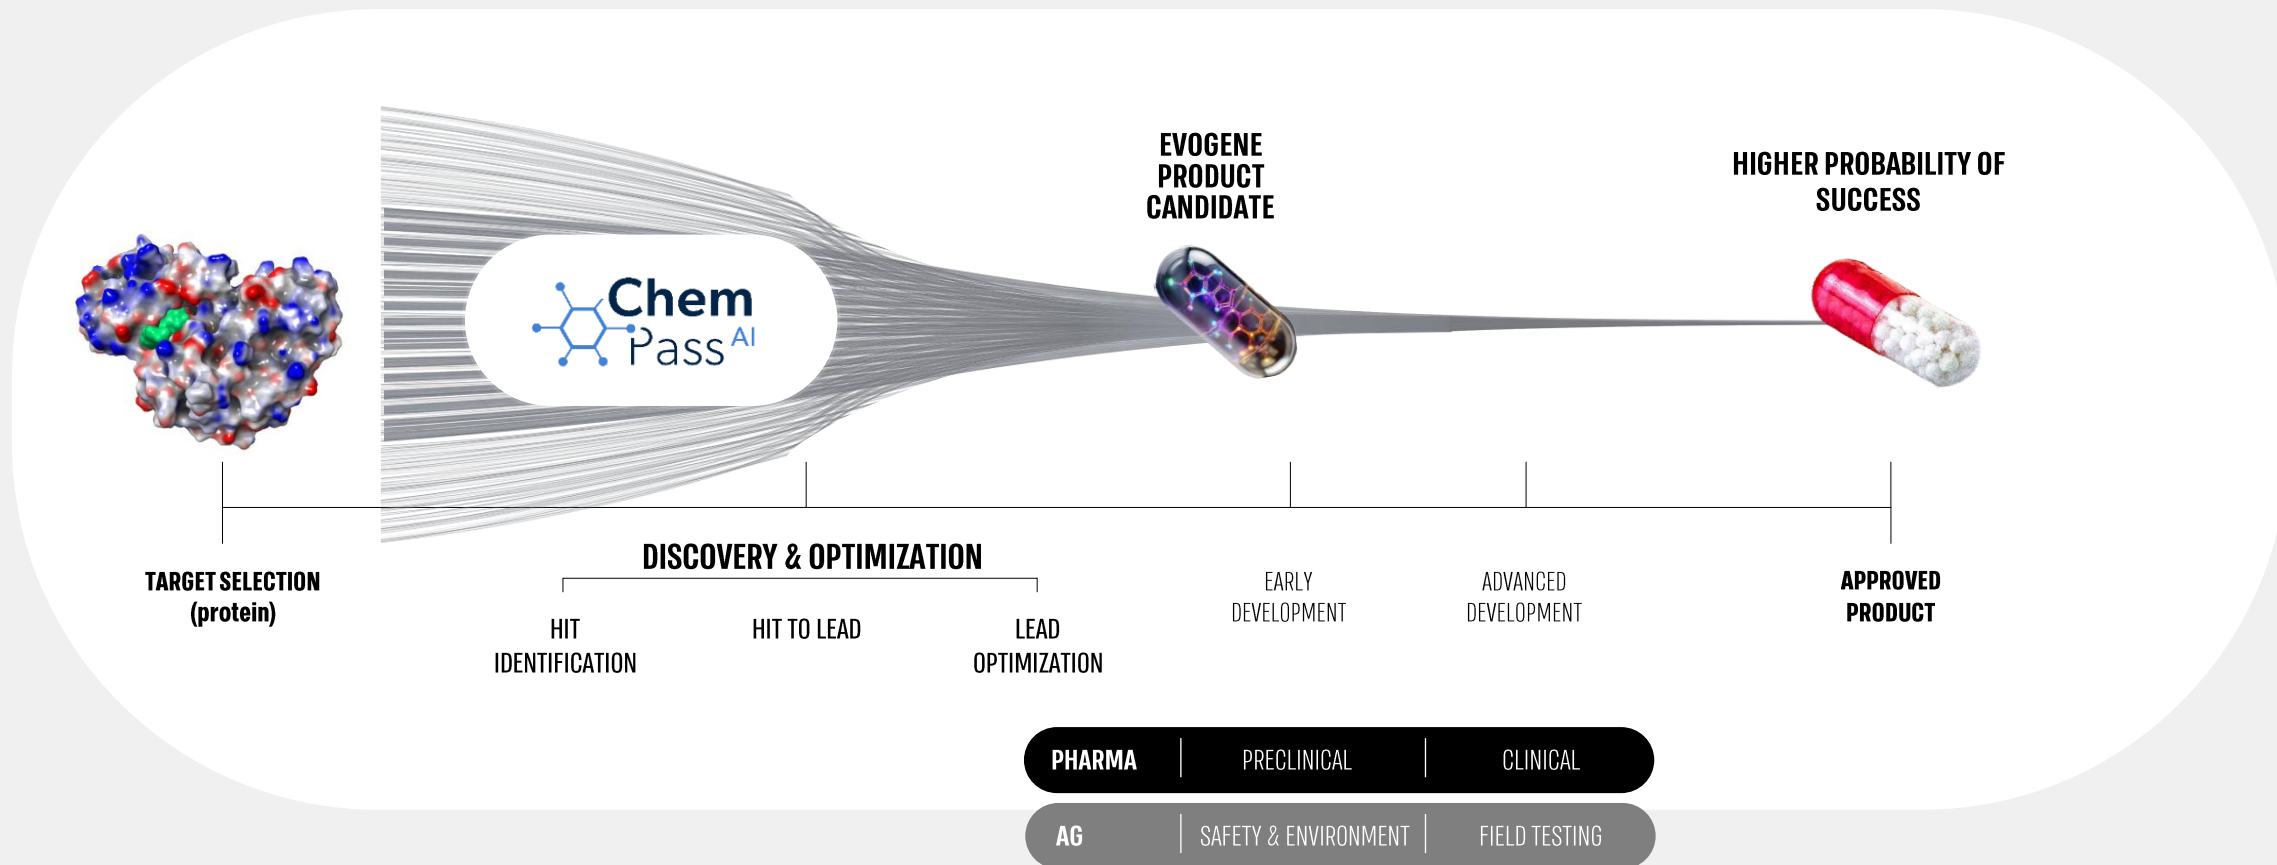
Chem Pass AI

EVOGENE PRODUCT CANDIDATE

HIGHER PROBABILITY OF SUCCESS

TARGET SELECTION (protein)

DISCOVERY & OPTIMIZATION

HIT IDENTIFICATION

HIT TO LEAD

LEAD OPTIMIZATION

EARLY DEVELOPMENT

ADVANCED DEVELOPMENT

APPROVED PRODUCT

| PHARMA | PRECLINICAL | CLINICAL |
|---|---|---|
| AG | SAFETY & ENVIRONMENT | FIELD TESTING |